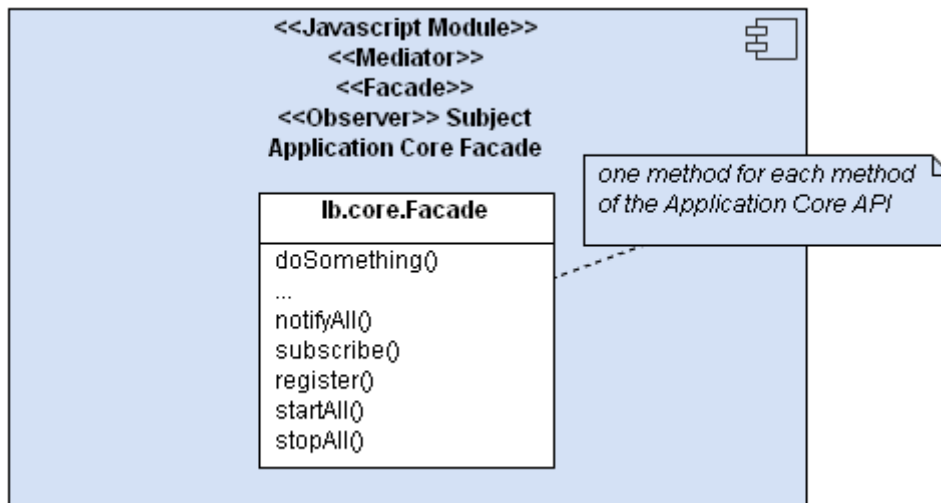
<<Javascript Module>>
<<Mediator>>
<<Facade>>
<<Observer>> Subject
Application Core Facade

one method for each method of the Application Core API

lb.core.Facade

doSomething()
...
notifyAll()
subscribe()
register()
startAll()
stopAll()